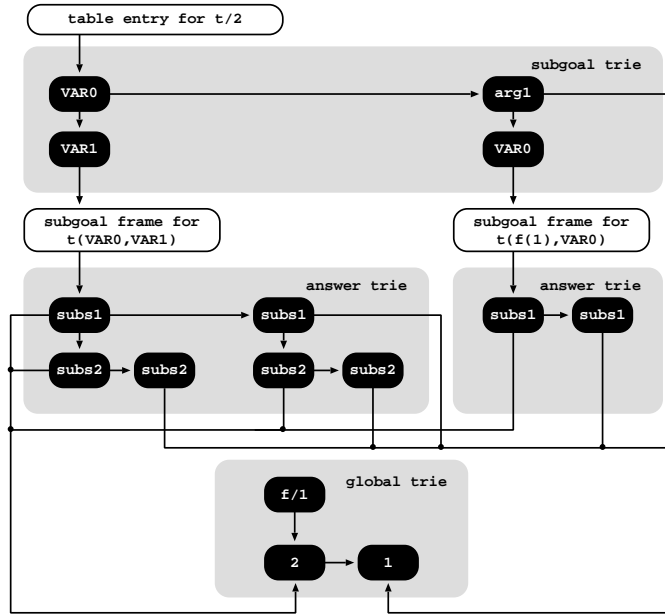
table entry for t/2

subgoal trie

VAR0

arg1

VAR1

VAR0

subgoal frame for t(VAR0,VAR1)

subgoal frame for t(f(1),VAR0)

answer trie

subs1

subs1

subs2

subs2

subs2

subs2

answer trie

subs1

subs1

global trie

f/1

2

1